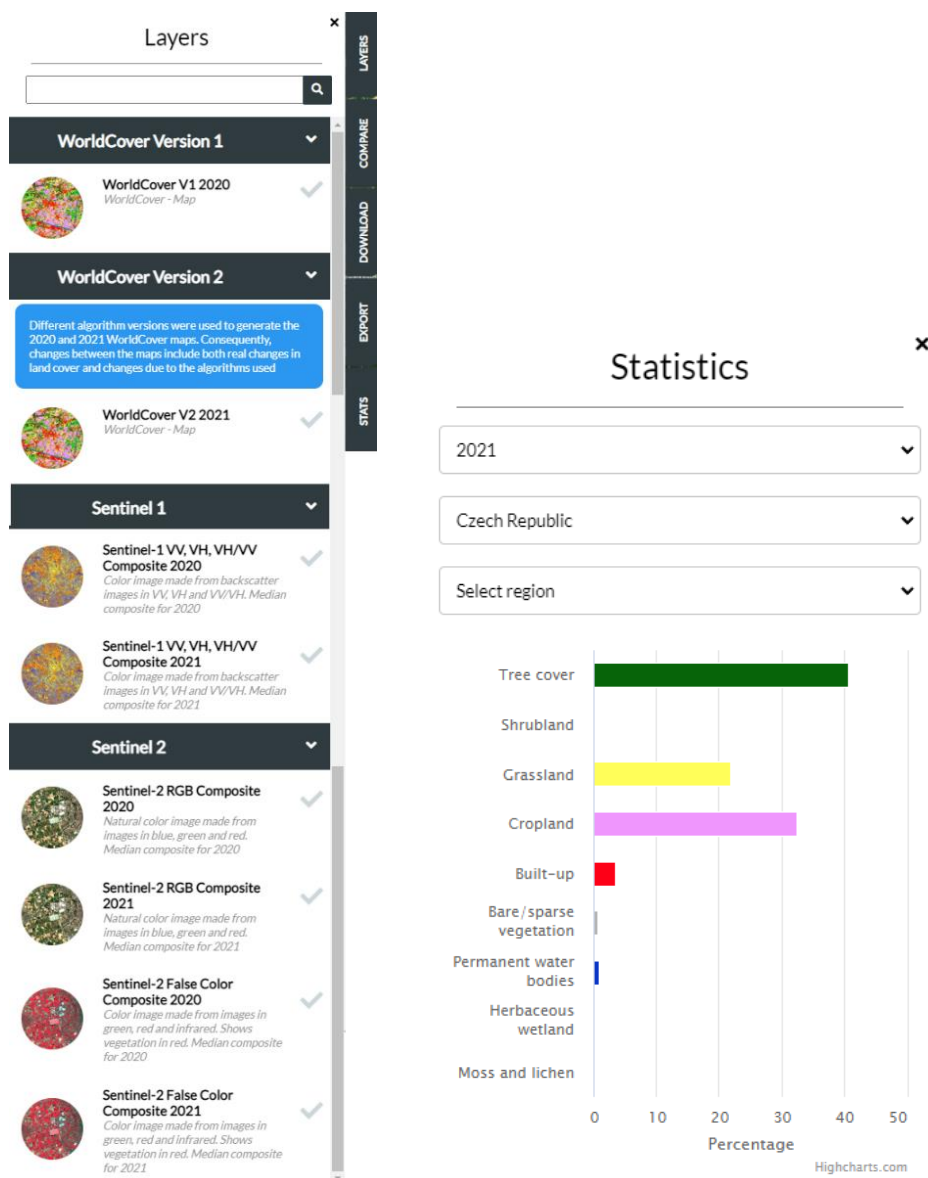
Layers

×

LAYERS
COMPARE
DOWNLOAD
EXPORT
STATS

WorldCover Version 1

WorldCover V1 2020
WorldCover - Map

WorldCover Version 2

Different algorithm versions were used to generate the 2020 and 2021 WorldCover maps. Consequently, changes between the maps include both real changes in land cover and changes due to the algorithms used

WorldCover V2 2021
WorldCover - Map

Sentinel 1

Sentinel-1 VV, VH, VH/VV Composite 2020
Color image made from backscatter images in VV, VH and VV/VH. Median composite for 2020

Sentinel-1 VV, VH, VH/VV Composite 2021
Color image made from backscatter images in VV, VH and VV/VH. Median composite for 2021

Sentinel 2

Sentinel-2 RGB Composite 2020
Natural color image made from images in blue, green and red. Median composite for 2020

Sentinel-2 RGB Composite 2021
Natural color image made from images in blue, green and red. Median composite for 2021

Sentinel-2 False Color Composite 2020
Color image made from images in green, red and infrared. Shows vegetation in red. Median composite for 2020

Sentinel-2 False Color Composite 2021
Color image made from images in green, red and infrared. Shows vegetation in red. Median composite for 2021

×

Statistics

2021

Czech Republic

Select region

Tree cover
Shrubland
Grassland
Cropland
Built-up
Bare/sparse vegetation
Permanent water bodies
Herbaceous wetland
Moss and lichen

0 10 20 30 40 50
Percentage

Highcharts.com